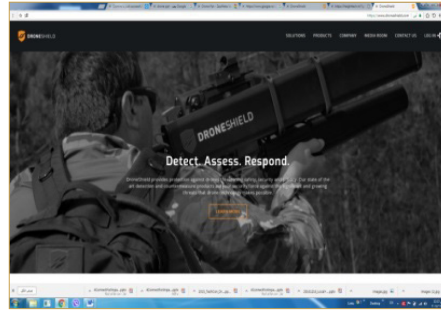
DRONESHIELD

SOLUTIONS PRODUCTS COMPANY MEDIA ROOM CONTACT US LOG IN

DRONESHIELD

Detect. Assess. Respond.

DroneShield provides protection against drones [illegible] state of the art detection and countermeasure products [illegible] growing threat that drones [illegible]

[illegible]